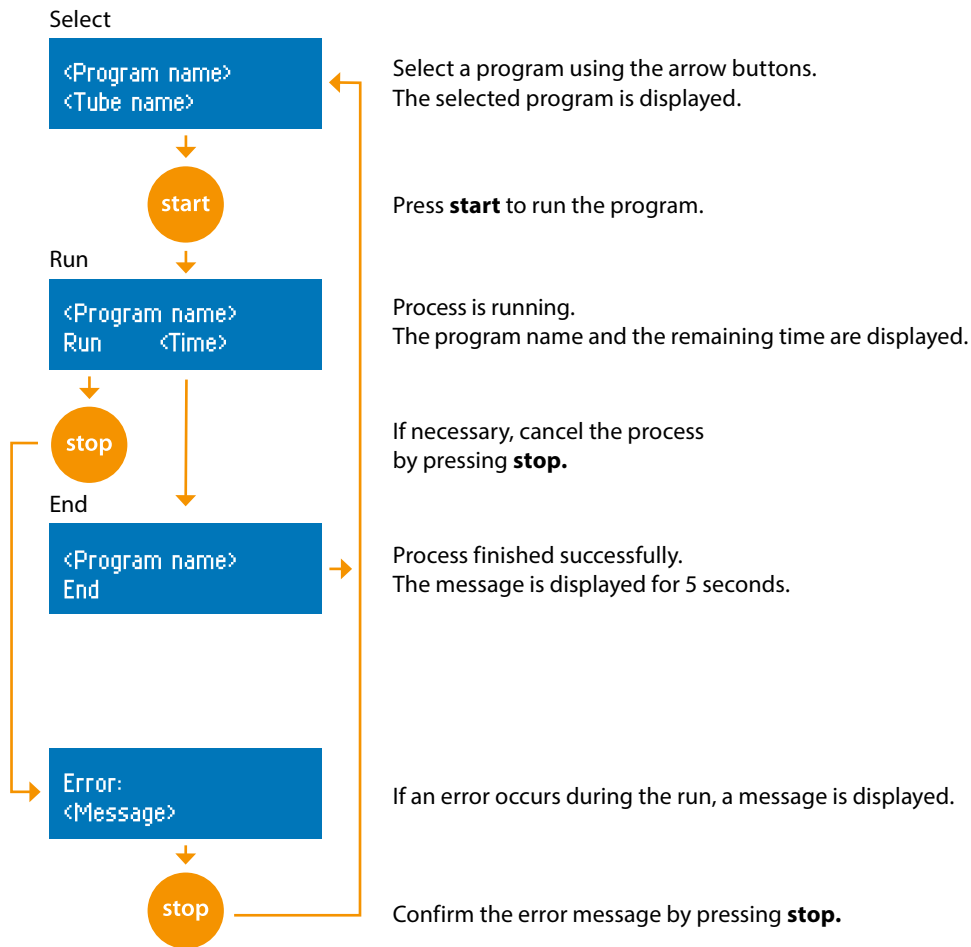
Select

<Program name>
<Tube name>

Select a program using the arrow buttons.
The selected program is displayed.

start

Press **start** to run the program.

Run

<Program name>
Run <Time>

Process is running.
The program name and the remaining time are displayed.

stop

If necessary, cancel the process by pressing **stop.**

End

<Program name>
End

Process finished successfully.
The message is displayed for 5 seconds.

Error:
<Message>

If an error occurs during the run, a message is displayed.

stop

Confirm the error message by pressing **stop.**